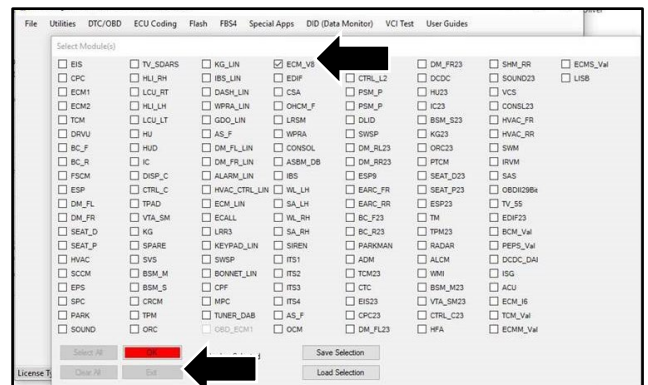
File Utilities DTC/OBD ECU Coding Flash FBS4 Special Apps DID (Data Monitor) VCI Test User Guides

Select Module(s)

| | | | | | | | |
|---|---|---|---|---|---|---|---|
| EIS | TV_SDARS | KG_LIN | ECM_V8 | | DM_FR23 | SHM_RR | ECMS_Val |
| CPC | HLI_RH | IBS_LIN | EDIF | CTRL_L2 | DCDC | SOUND23 | LISB |
| ECM1 | LCU_RT | DASH_LIN | CSA | PSM_P | HU23 | VCS | |
| ECM2 | HLI_LH | WPRA_LIN | OHCM_F | PSM_P | IC23 | CONSL23 | |
| TCM | LCU_LT | GDO_LIN | LRSM | DLID | BSM_S23 | HVAC_FR | |
| DRVU | HU | AS_F | WPRA | SWSP | KG23 | HVAC_RR | |
| BC_F | HUD | DM_FL_LIN | CONSOL | DM_RL23 | ORC23 | SWM | |
| BC_R | IC | DM_FR_LIN | ASBM_DB | DM_RR23 | PTCM | IRVM | |
| FSCM | DISP_C | ALARM_LIN | IBS | ESP9 | SEAT_D23 | SAS | |
| ESP | CTRL_C | HVAC_CTRL_LIN | WL_LH | EARC_FR | SEAT_P23 | OBDII29Bit | |
| DM_FL | TPAD | ECM_LIN | SA_LH | EARC_RR | ESP23 | TV_55 | |
| DM_FR | VTA_SM | ECALL | WL_RH | BC_F23 | TM | EDIF23 | |
| SEAT_D | KG | LRR3 | SA_RH | BC_R23 | TPM23 | BCM_Val | |
| SEAT_P | SPARE | KEYPAD_LIN | SIREN | PARKMAN | RADAR | PEPS_Val | |
| HVAC | SVS | SWSP | ITS1 | ADM | ALCM | DCDC_DAI | |
| SCCM | BSM_M | BONNET_LIN | ITS2 | TCM23 | WMI | ISG | |
| EPS | BSM_S | CPF | ITS3 | CTC | BSM_M23 | ACU | |
| SPC | CRCM | MPC | ITS4 | EIS23 | VTA_SM23 | ECM_I6 | |
| PARK | TPM | TUNER_DAB | AS_F | CPC23 | CTRL_C23 | TCM_Val | |
| SOUND | ORC | OBD_ECM1 | OCM | DM_FL23 | HFA | ECMM_Val | |

Select All OK Save Selection
Clear All Exit Load Selection

License T